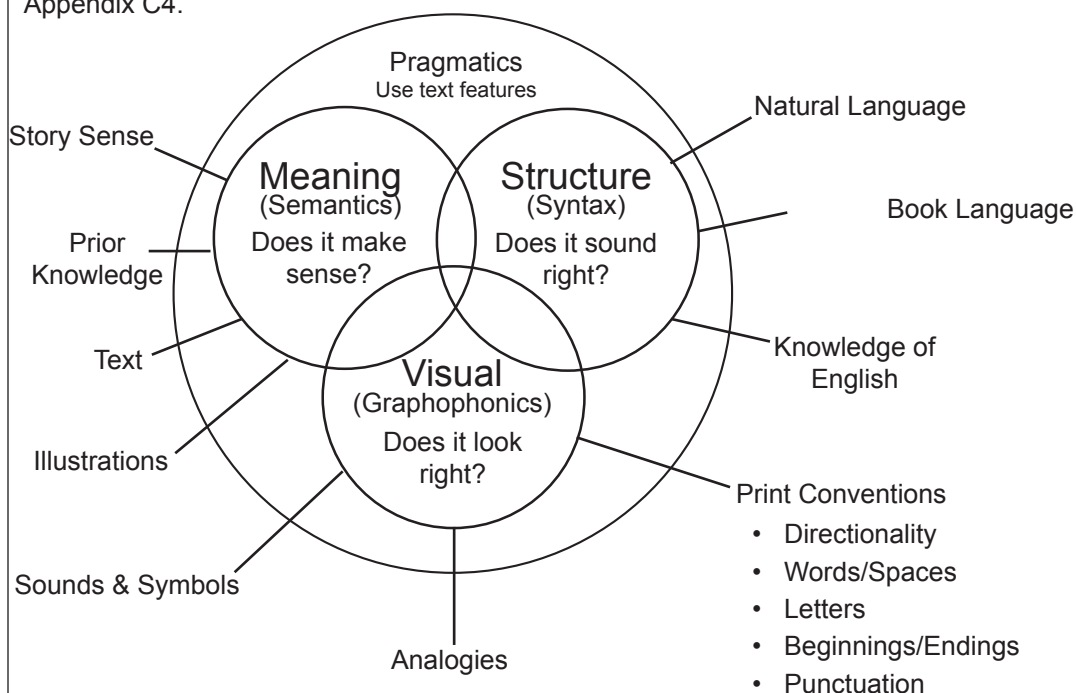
Appendix C4.

Pragmatics
Use text features

Story Sense

Meaning
(Semantics)
Does it make sense?

Structure
(Syntax)
Does it sound right?

Natural Language

Book Language

Prior Knowledge

Text

Visual
(Graphophonics)
Does it look right?

Knowledge of English

Illustrations

Print Conventions
• Directionality
• Words/Spaces
• Letters
• Beginnings/Endings
• Punctuation

Sounds & Symbols

Analogies